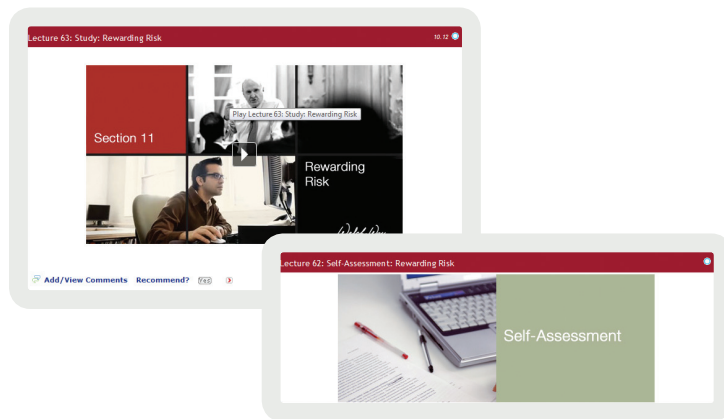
Lecture 63: Study: Rewarding Risk

10.12

Section 11

Play Lecture 63: Study: Rewarding Risk

Rewarding Risk

Add/View Comments Recommend? Yes

Lecture 62: Self-Assessment: Rewarding Risk

Self-Assessment